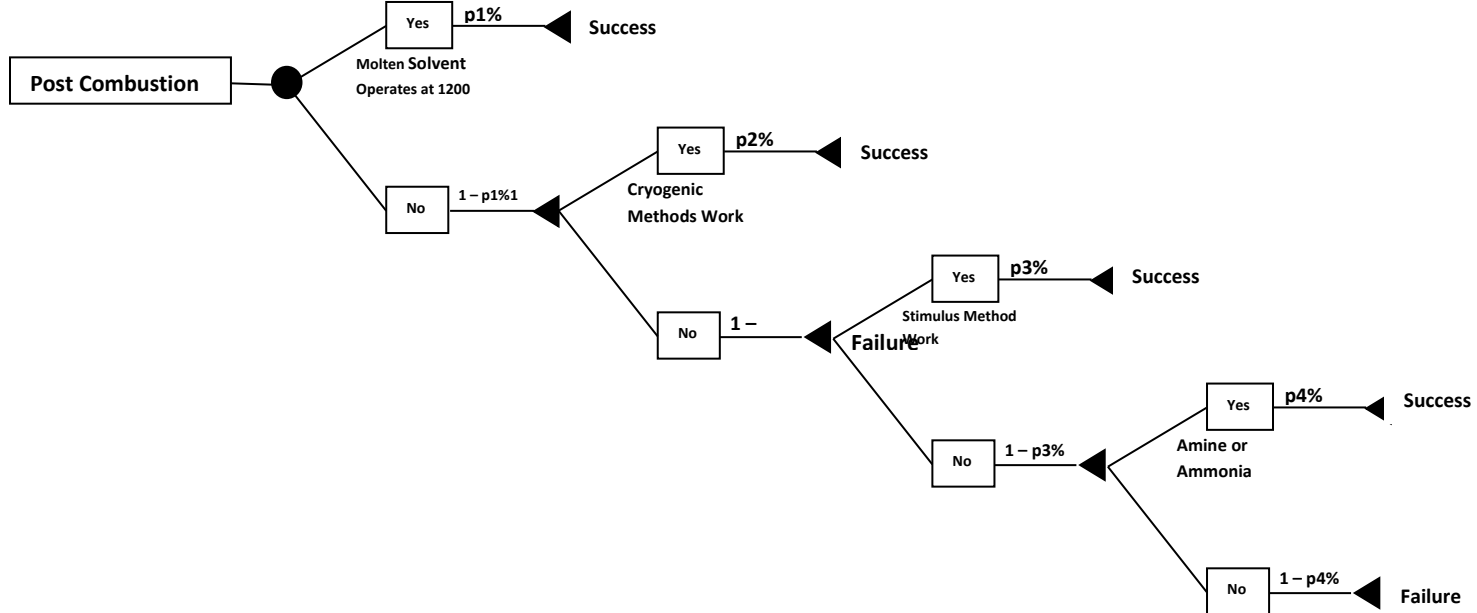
Post Combustion

Yes p1% Success

Molten Solvent Operates at 1200

No 1 – p1%1

Yes p2% Success

Cryogenic Methods Work

No 1 –

Failure

Yes p3% Success

Stimulus Method Work

No 1 – p3%

Yes p4% Success

Amine or Ammonia

No 1 – p4% Failure